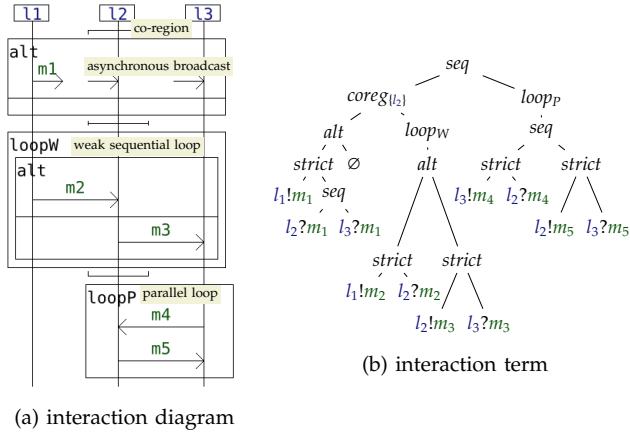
l1 l2 l3

co-region

alt

m1

asynchronous broadcast

loopW weak sequential loop

alt

m2

m3

loopP parallel loop

m4

m5

(a) interaction diagram

$seq$

$coreg_{\{l_2\}}$

$loop_P$

$alt$

$loop_W$

$seq$

$strict$

$\emptyset$

$alt$

$strict$

$strict$

$l_1!m_1$

$seq$

$l_3!m_4$

$l_2?m_4$

$l_2?m_1$

$l_3?m_1$

$l_2!m_5$

$l_3?m_5$

$strict$

$strict$

$l_1!m_2$

$l_2?m_2$

$l_2!m_3$

$l_3?m_3$

(b) interaction term